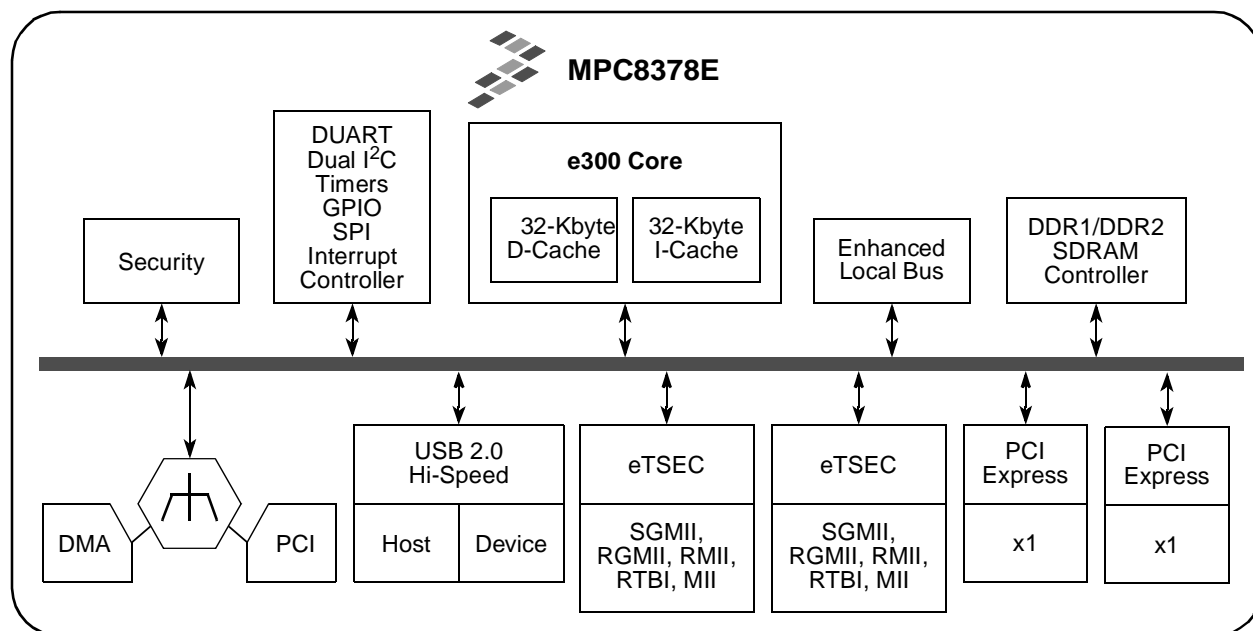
MPC8378E

Security

DUART
Dual I$^2$C
Timers
GPIO
SPI
Interrupt
Controller

e300 Core

32-Kbyte
D-Cache

32-Kbyte
I-Cache

Enhanced
Local Bus

DDR1/DDR2
SDRAM
Controller

DMA

PCI

USB 2.0
Hi-Speed

Host

Device

eTSEC

SGMII,
RGMII, RMII,
RTBI, MII

eTSEC

SGMII,
RGMII, RMII,
RTBI, MII

PCI
Express

x1

PCI
Express

x1